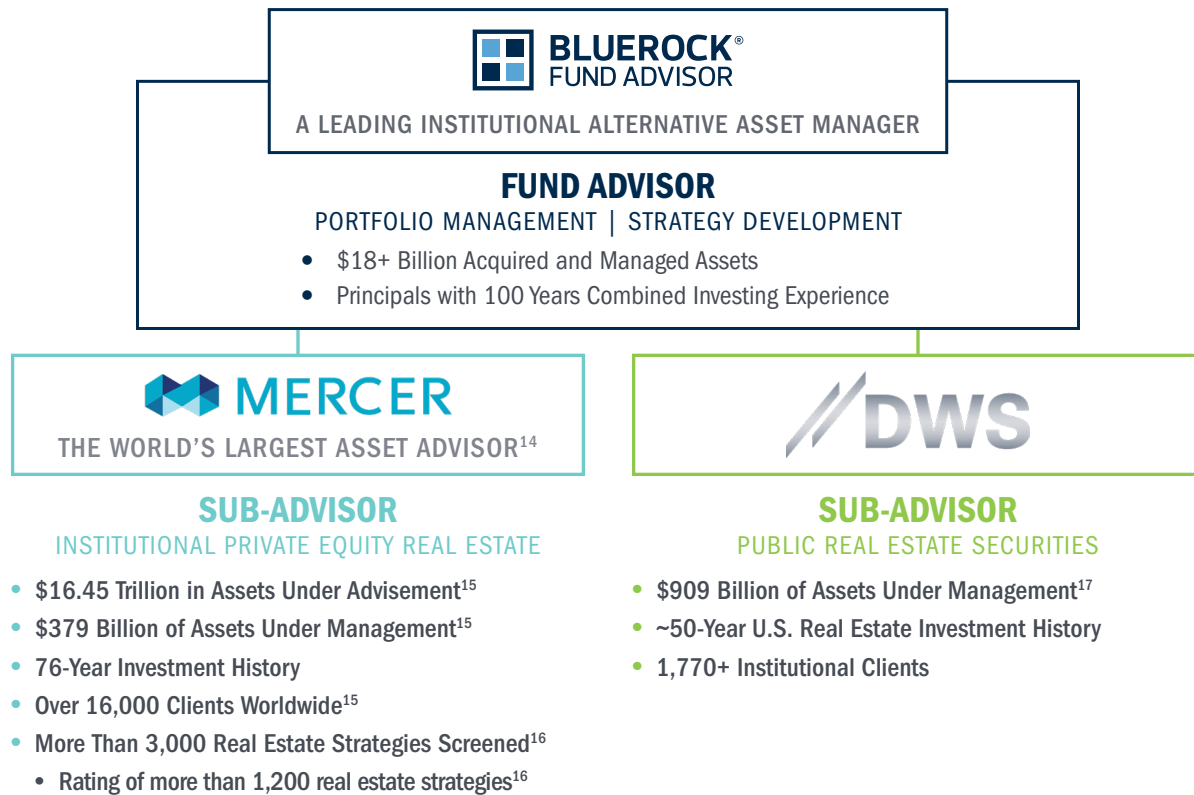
BLUEROCK®
FUND ADVISOR

A LEADING INSTITUTIONAL ALTERNATIVE ASSET MANAGER

FUND ADVISOR
PORTFOLIO MANAGEMENT | STRATEGY DEVELOPMENT

- $18+ Billion Acquired and Managed Assets
- Principals with 100 Years Combined Investing Experience

MERCER
THE WORLD'S LARGEST ASSET ADVISOR$^{14}$

DWS

SUB-ADVISOR
INSTITUTIONAL PRIVATE EQUITY REAL ESTATE

- $16.45 Trillion in Assets Under Advisement$^{15}$
- $379 Billion of Assets Under Management$^{15}$
- 76-Year Investment History
- Over 16,000 Clients Worldwide$^{15}$
- More Than 3,000 Real Estate Strategies Screened$^{16}$
  - Rating of more than 1,200 real estate strategies$^{16}$

SUB-ADVISOR
PUBLIC REAL ESTATE SECURITIES

- $909 Billion of Assets Under Management$^{17}$
- ~50-Year U.S. Real Estate Investment History
- 1,770+ Institutional Clients